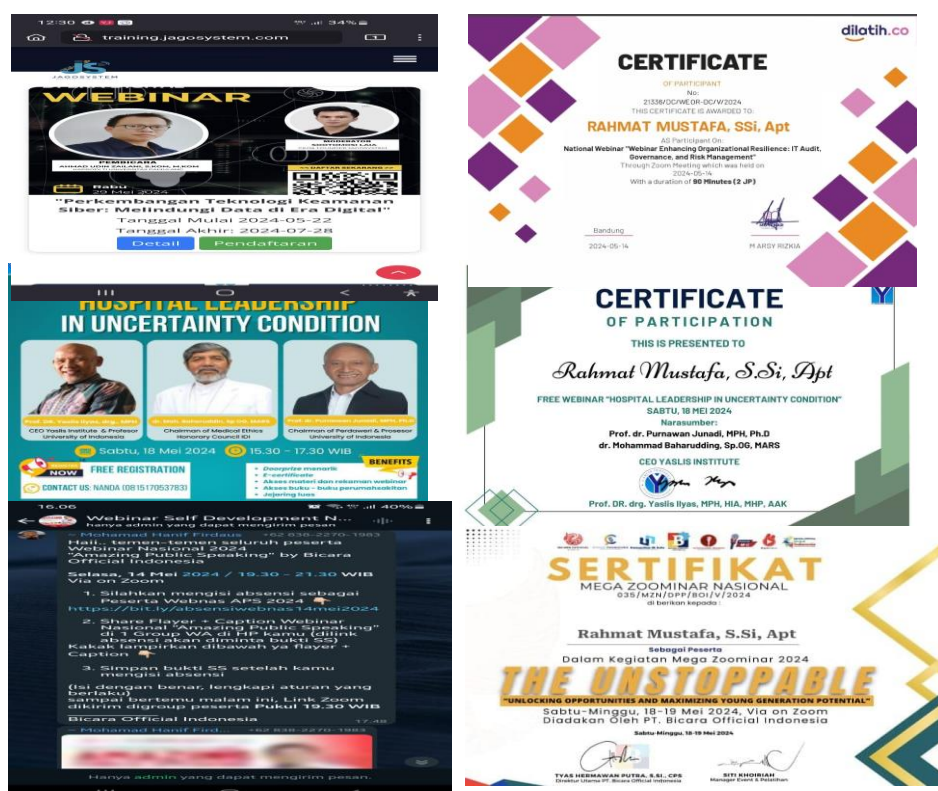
12:30 34%
training.jagosystem.com
JAGOSYSTEM
WEBINAR
PEMBICARA
MODERATOR
DAFTAR SEKARANG
Rabu 29 Mei 2024
"Perkembangan Teknologi Keamanan Siber: Melindungi Data di Era Digital"
Tanggal Mulai 2024-05-22
Tanggal Akhir: 2024-07-28
Detail
Pendaftaran

dilatih.co
CERTIFICATE
OF PARTICIPANT
No:
21338/DC/WEDR-DC/V/2024
THIS CERTIFICATE IS AWARDED TO:
RAHMAT MUSTAFA, SSi, Apt
AS Participant On
National Webinar "Webinar Enhancing Organizational Resilience: IT Audit, Governance, and Risk Management"
Through Zoom Meeting which was held on
2024-05-14
With a duration of 90 Minutes (2 JP)
Bandung
2024-05-14
M ARSY RIZKIA

HOSPITAL LEADERSHIP IN UNCERTAINTY CONDITION
Prof. DR. Yaslis Ilyas, drg., MPH
CEO Yaslis Institute & Professor University of Indonesia
dr. Moh. Baharuddin, Sp.OG, MARS
Chairman of Medical Ethics Honorary Council IDI
Prof. dr. Purnawan Junadi, MPH, Ph.D
Chairman of Perdoweri & Professor University of Indonesia
Sabtu, 18 Mei 2024
15.30 – 17.30 WIB
REGISTER NOW
FREE REGISTRATION
CONTACT US: NANDA (081517053783)
BENEFITS
Doorprize menarik
E-certificate
Akses materi dan rekaman webinar
Akses buku - buku perumahsakitan
Jejaring luas

CERTIFICATE
OF PARTICIPATION
THIS IS PRESENTED TO
Rahmat Mustafa, S.Si, Apt
FREE WEBINAR "HOSPITAL LEADERSHIP IN UNCERTAINTY CONDITION"
SABTU, 18 MEI 2024
Narasumber:
Prof. dr. Purnawan Junadi, MPH, Ph.D
dr. Mohammad Baharudding, Sp.OG, MARS
CEO YASLIS INSTITUTE
Prof. DR. drg. Yaslis Ilyas, MPH, HIA, MHP, AAK

16.06 40%
Webinar Self Development N...
hanya admin yang dapat mengirim pesan
~ Mohamad Hanif Firdaus +62 838-2270-1983
Hali.. temen-temen seluruh peserta Webinar Nasional 2024 "Amazing Public Speaking" by Bicara Official Indonesia
Selasa, 14 Mei 2024 / 19.30 – 21.30 WIB Via on Zoom
1. Silahkan mengisi absensi sebagai Peserta Webnas APS 2024
https://bit.ly/absensiwebnas14mei2024
2. Share Flayer + Caption Webinar Nasional "Amazing Public Speaking" di 1 Group WA di HP kamu (dilink absensi akan diminta bukti SS) Kakak lampirkan dibawah ya flayer + Caption
3. Simpan bukti SS setelah kamu mengisi absensi
(isi dengan benar, lengkapi aturan yang berlaku)
sampai bertemu malam ini, Link Zoom dikirim digroup peserta Pukul 19.30 WIB
Bicara Official Indonesia 17.48
~ Mohamad Hanif Fird... +62 838-2270-1983
Hanya admin yang dapat mengirim pesan.

SERTIFIKAT
MEGA ZOOMINAR NASIONAL
035/MZN/DPP/BOI/V/2024
di berikan kepada :
Rahmat Mustafa, S.Si, Apt
Sebagai Peserta
Dalam Kegiatan Mega Zoominar 2024
THE UNSTOPPABLE
"UNLOCKING OPPORTUNITIES AND MAXIMIZING YOUNG GENERATION POTENTIAL"
Sabtu-Minggu, 18-19 Mei 2024, Via on Zoom
Diadakan Oleh PT. Bicara Official Indonesia
Sabtu-Minggu, 18-19 Mei 2024
TYAS HERMAWAN PUTRA, S.S.I., CPS
Direktur Utama PT. Bicara Official Indonesia
SITI KHOIRIAH
Manager Event & Pelatihan